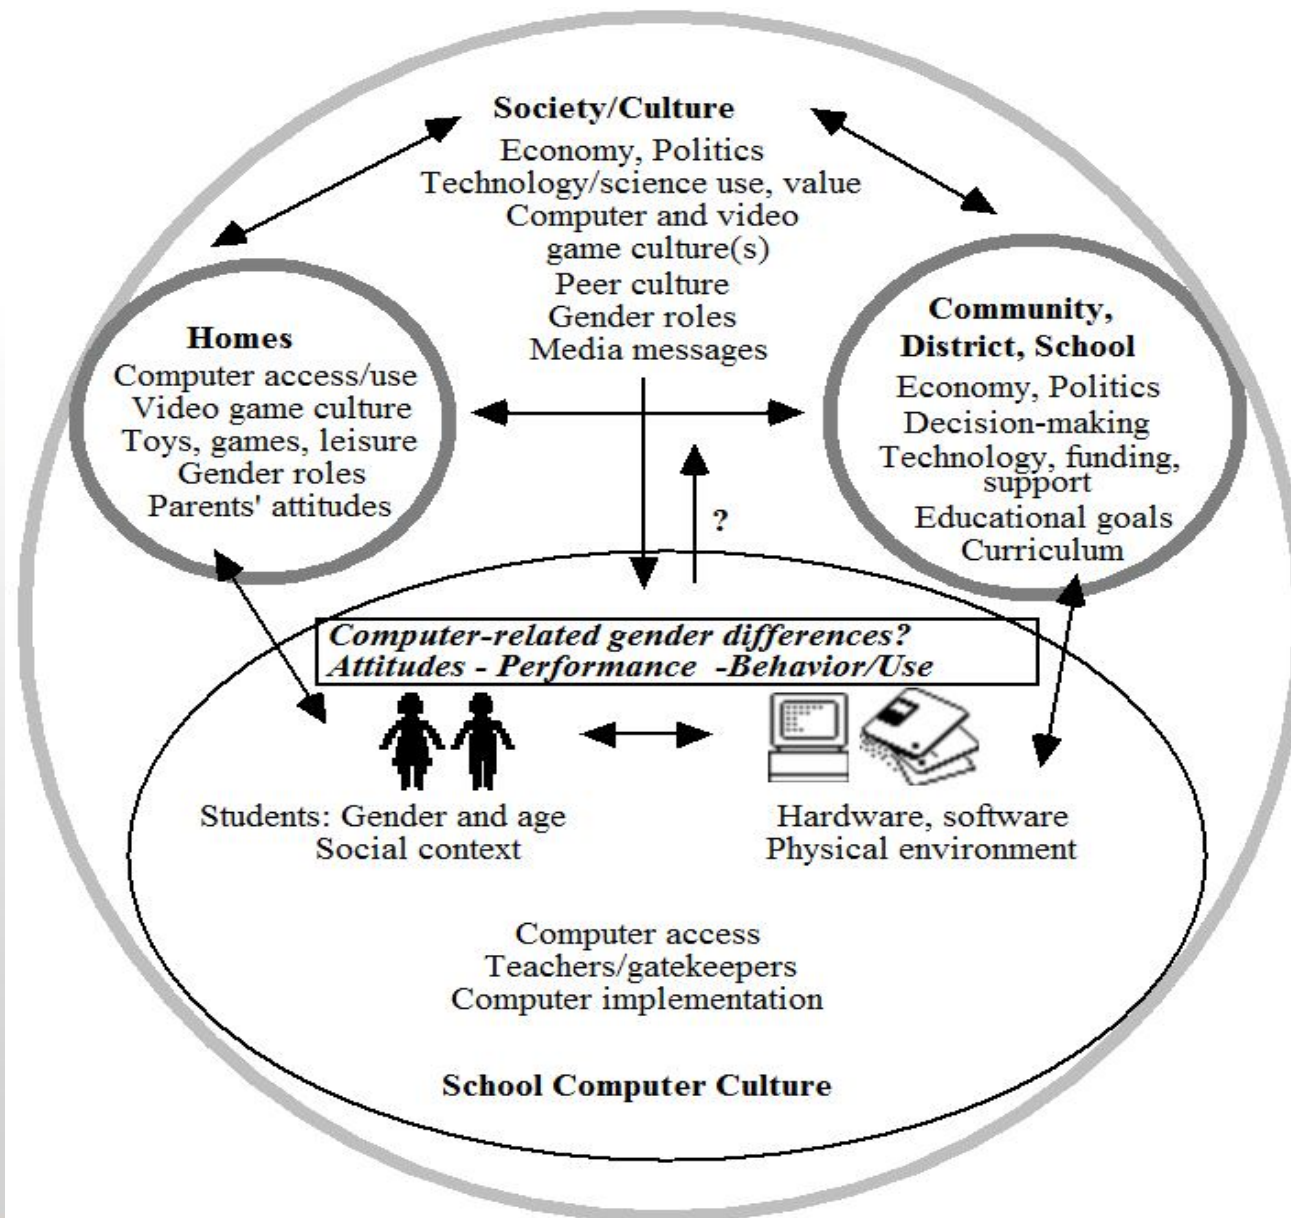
Society/Culture
Economy, Politics
Technology/science use, value
Computer and video game culture(s)
Peer culture
Gender roles
Media messages

Homes
Computer access/use
Video game culture
Toys, games, leisure
Gender roles
Parents' attitudes

Community, District, School
Economy, Politics
Decision-making
Technology, funding, support
Educational goals
Curriculum

?

Computer-related gender differences?
Attitudes - Performance -Behavior/Use

Students: Gender and age
Social context

Hardware, software
Physical environment

Computer access
Teachers/gatekeepers
Computer implementation

School Computer Culture